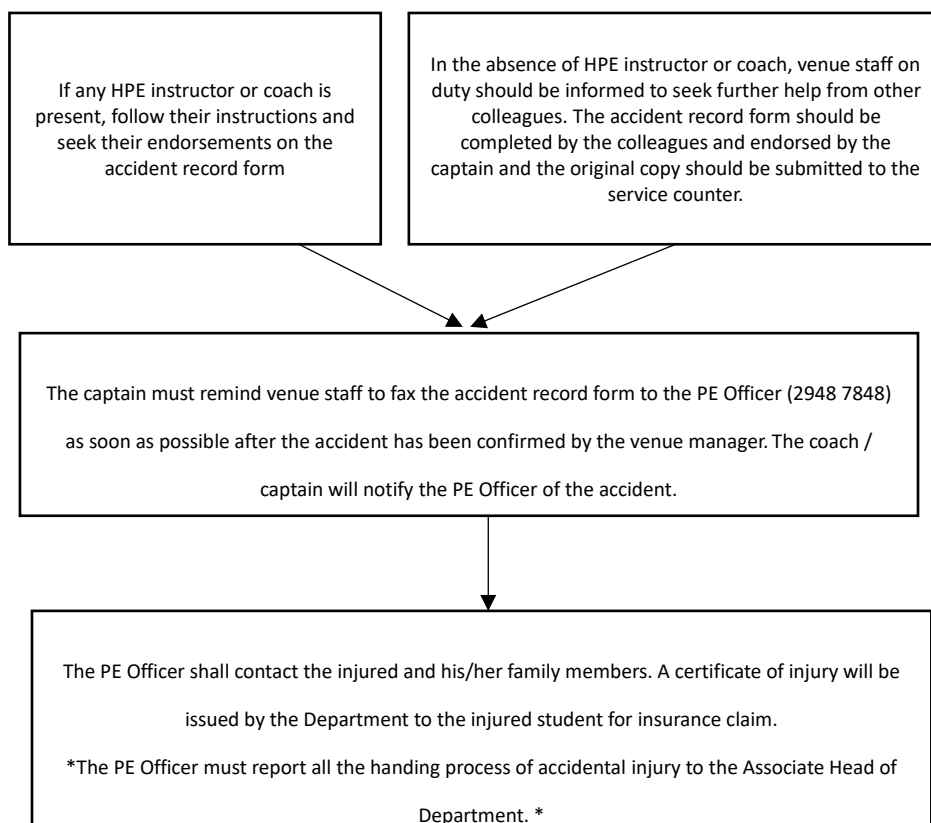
If any HPE instructor or coach is present, follow their instructions and seek their endorsements on the accident record form

In the absence of HPE instructor or coach, venue staff on duty should be informed to seek further help from other colleagues. The accident record form should be completed by the colleagues and endorsed by the captain and the original copy should be submitted to the service counter.

The captain must remind venue staff to fax the accident record form to the PE Officer (2948 7848) as soon as possible after the accident has been confirmed by the venue manager. The coach / captain will notify the PE Officer of the accident.

The PE Officer shall contact the injured and his/her family members. A certificate of injury will be issued by the Department to the injured student for insurance claim.

*The PE Officer must report all the handing process of accidental injury to the Associate Head of Department. *